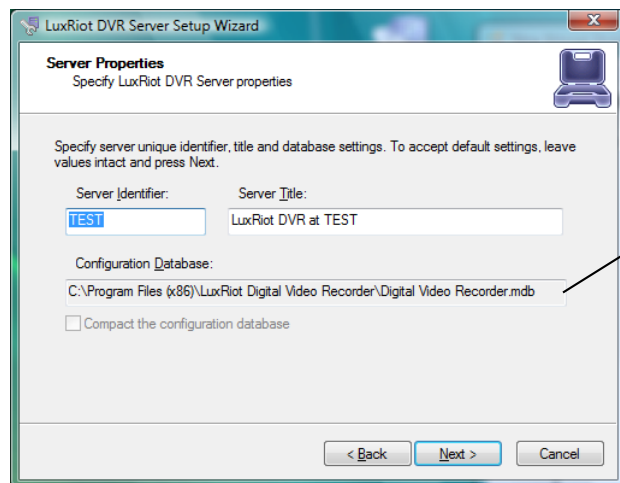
LuxRiot DVR Server Setup Wizard

Server Properties
Specify LuxRiot DVR Server properties

Specify server unique identifier, title and database settings. To accept default settings, leave values intact and press Next.

Server Identifier:
TEST

Server Title:
LuxRiot DVR at TEST

Configuration Database:
C:\Program Files (x86)\LuxRiot Digital Video Recorder\Digital Video Recorder.mdb

Compact the configuration database

< Back
Next >
Cancel